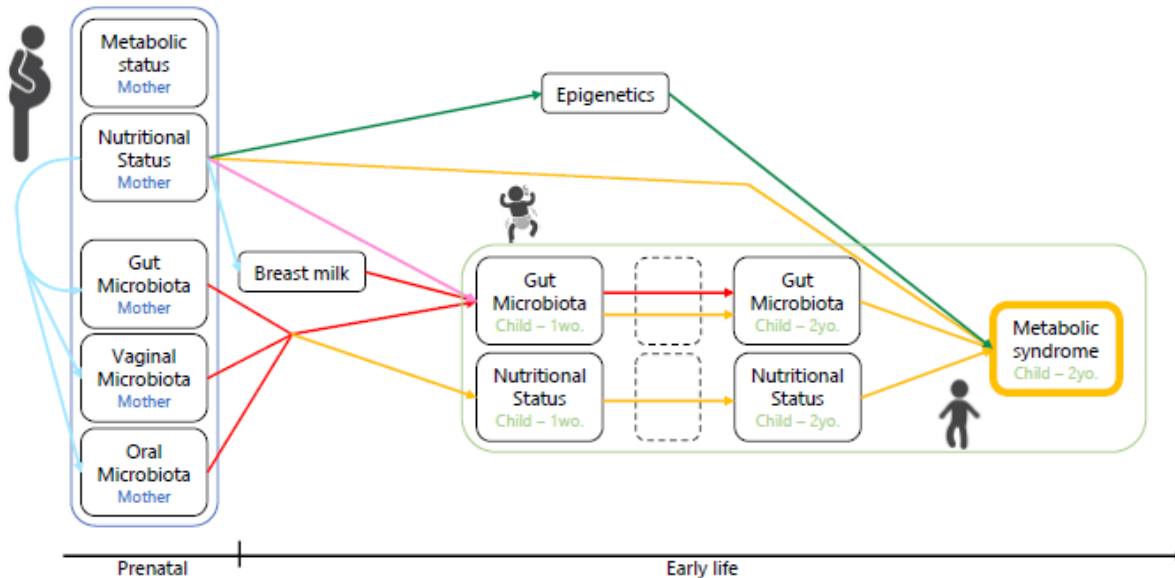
Metabolic status
Mother

Nutritional Status
Mother

Gut Microbiota
Mother

Vaginal Microbiota
Mother

Oral Microbiota
Mother

Epigenetics

Breast milk

Gut Microbiota
Child – 1wo.

Nutritional Status
Child – 1wo.

Gut Microbiota
Child – 2yo.

Nutritional Status
Child – 2yo.

Metabolic syndrome
Child – 2yo.

Prenatal

Early life